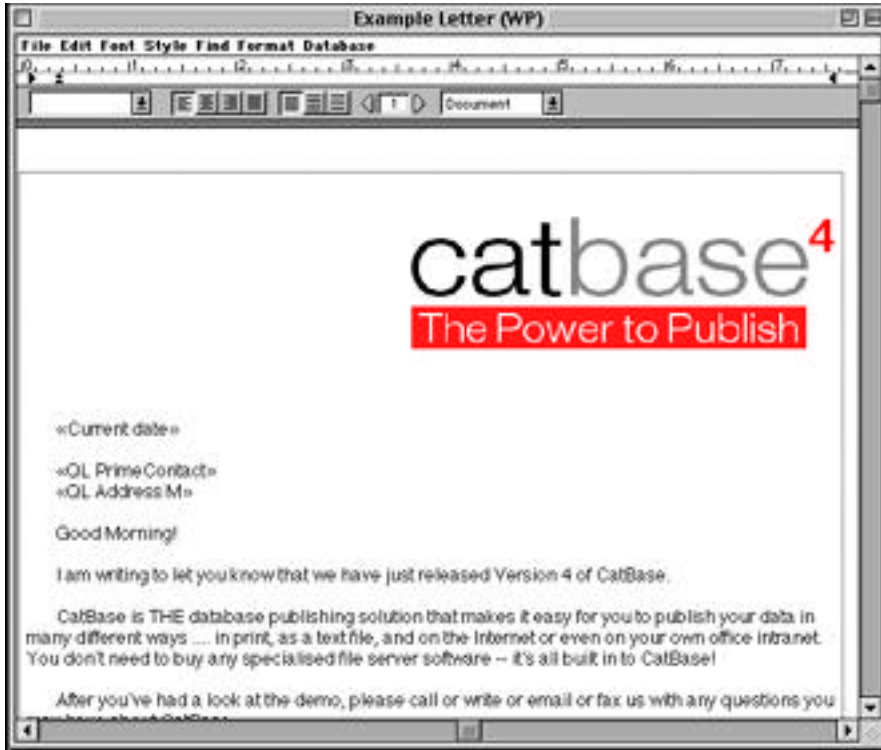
Example Letter (WP)

File Edit Font Style Find Format Database

0 1 2 3 4 5 6 7

1 Document

catbase$^4$
The Power to Publish

«Current date»

«QL PrimeContact»
«QL Address M»

Good Morning!

I am writing to let you know that we have just released Version 4 of CatBase.

CatBase is THE database publishing solution that makes it easy for you to publish your data in many different ways .... in print, as a text file, and on the Internet or even on your own office intranet. You don't need to buy any specialised file server software -- it's all built in to CatBase!

After you've had a look at the demo, please call or write or email or fax us with any questions you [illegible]